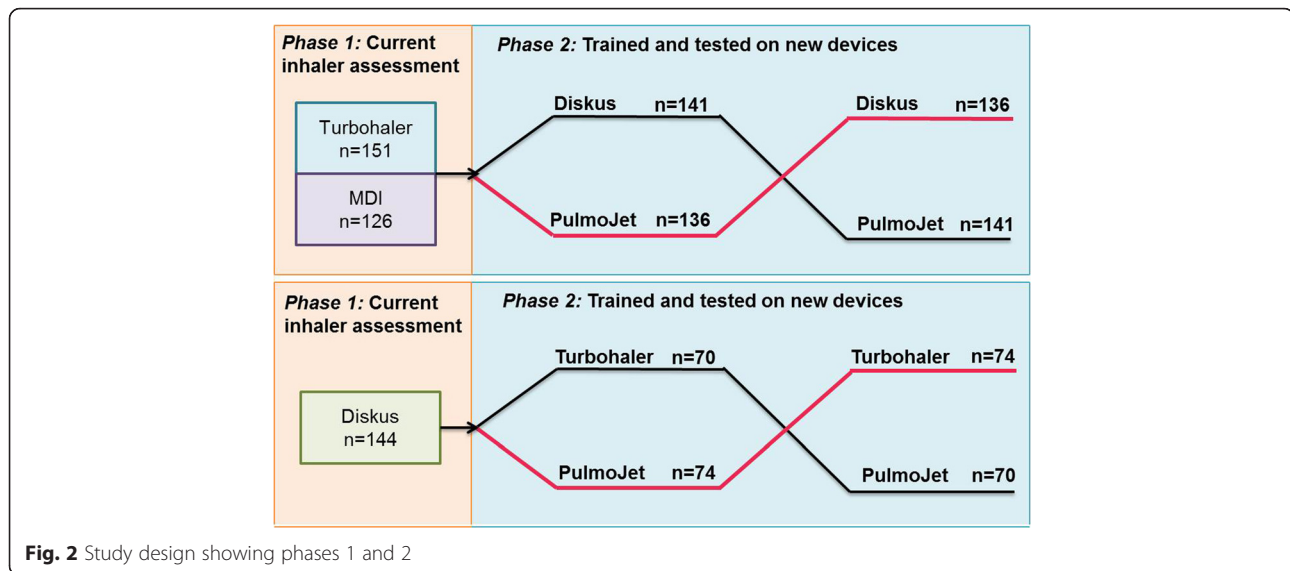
Phase 1: Current inhaler assessment

Turbohaler
n=151

MDI
n=126

Phase 2: Trained and tested on new devices

Diskus n=141

PulmoJet n=136

Diskus n=136

PulmoJet n=141

Phase 1: Current inhaler assessment

Diskus
n=144

Phase 2: Trained and tested on new devices

Turbohaler n=70

PulmoJet n=74

Turbohaler n=74

PulmoJet n=70

Fig. 2 Study design showing phases 1 and 2